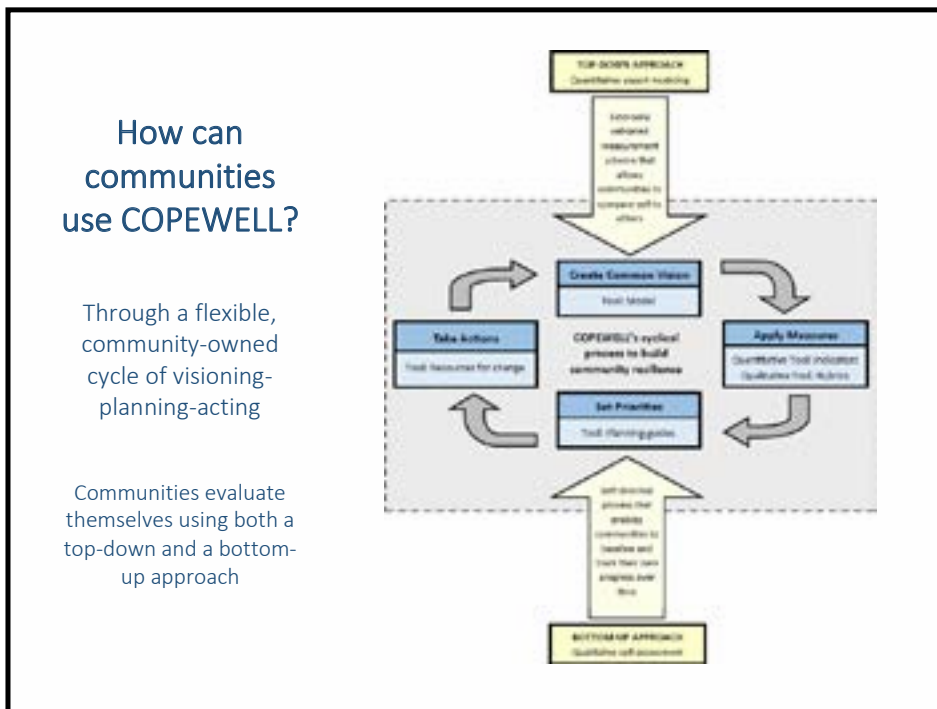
How can communities use COPEWELL?

Through a flexible, community-owned cycle of visioning-planning-acting

Communities evaluate themselves using both a top-down and a bottom-up approach

TOP-DOWN APPROACH
Quantitative expert modeling

Externally validated measurement scheme that allows communities to compare self to others

Create Common Vision
Tool: Model

Apply Measures
Quantitative Tool: Indicators
Qualitative Tool: Rubrics

Take Actions
Tool: Resources for change

COPEWELL's cyclical process to build community resilience

Set Priorities
Tool: Planning guides

Self-directed process that enables communities to baseline and track their own progress over time

BOTTOM-UP APPROACH
Qualitative self-assessment